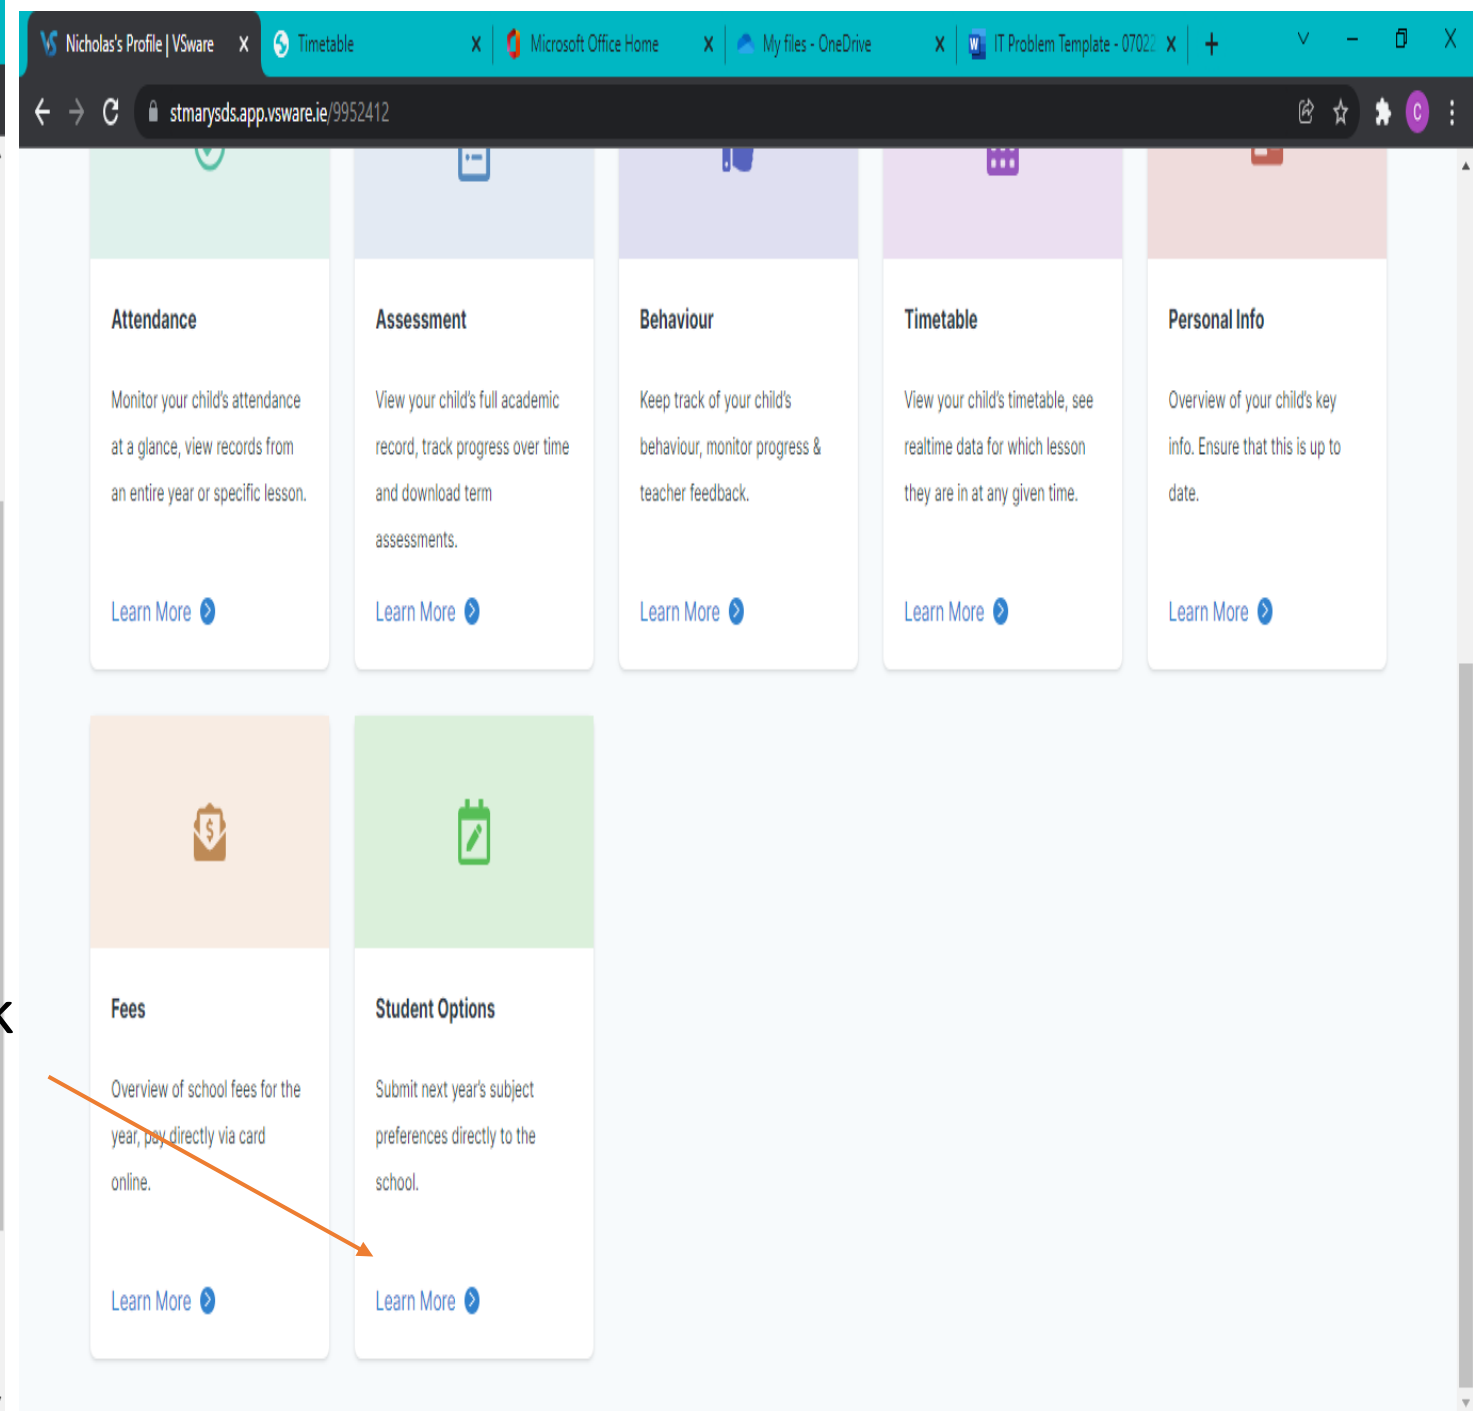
Nicholas's Profile | VSware X Timetable X Microsoft Office Home X My files - OneDrive X IT Problem Template - 07022 X +

stmarysds.app.vsware.ie/9952412

Attendance

Monitor your child's attendance at a glance, view records from an entire year or specific lesson.

Learn More

Assessment

View your child's full academic record, track progress over time and download term assessments.

Learn More

Behaviour

Keep track of your child's behaviour, monitor progress & teacher feedback.

Learn More

Timetable

View your child's timetable, see realtime data for which lesson they are in at any given time.

Learn More

Personal Info

Overview of your child's key info. Ensure that this is up to date.

Learn More

Fees

Overview of school fees for the year, pay directly via card online.

Learn More

Student Options

Submit next year's subject preferences directly to the school.

Learn More